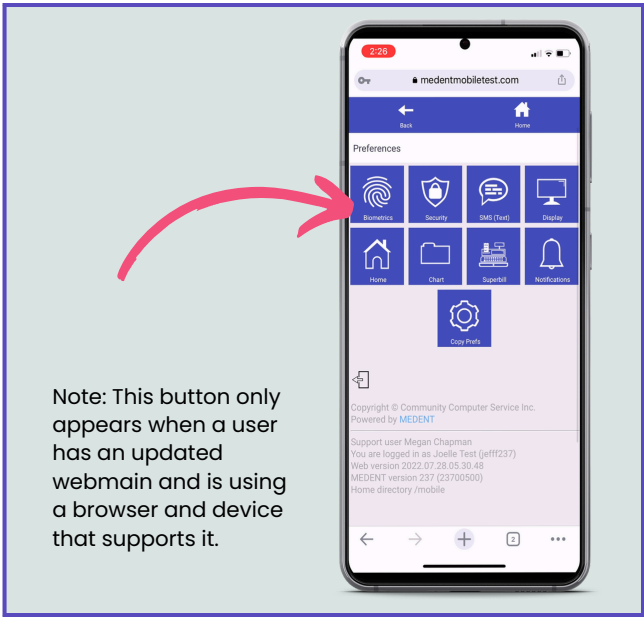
2:26

medentmobiletest.com

Back

Home

Preferences

Biometrics

Security

SMS (Text)

Display

Home

Chart

Superbill

Notifications

Copy Prefs

Copyright © Community Computer Service Inc.
Powered by MEDENT

Support user Megan Chapman
You are logged in as Joelle Test (jefff237)
Web version 2022.07.28.05.30.48
MEDENT version 237 (23700500)
Home directory /mobile

2

Note: This button only appears when a user has an updated webmain and is using a browser and device that supports it.